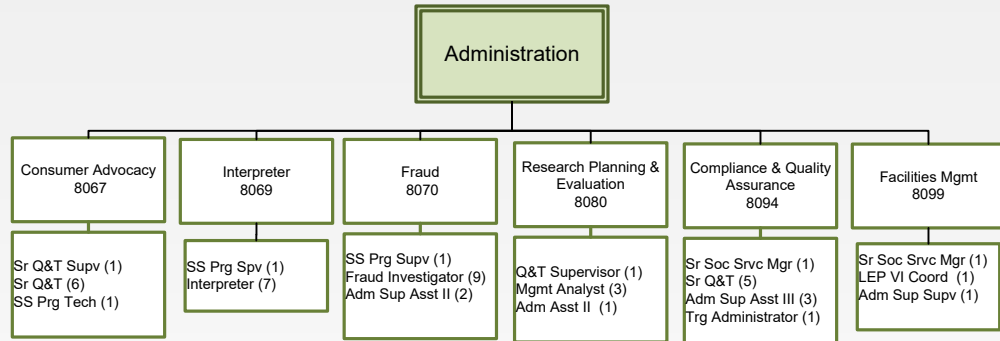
Administration

Consumer Advocacy
8067

Sr Q&T Supv (1)
Sr Q&T (6)
SS Prg Tech (1)

Interpreter
8069

SS Prg Spv (1)
Interpreter (7)

Fraud
8070

SS Prg Supv (1)
Fraud Investigator (9)
Adm Sup Asst II (2)

Research Planning & Evaluation
8080

Q&T Supervisor (1)
Mgmt Analyst (3)
Adm Asst II (1)

Compliance & Quality Assurance
8094

Sr Soc Srvc Mgr (1)
Sr Q&T (5)
Adm Sup Asst III (3)
Trg Administrator (1)

Facilities Mgmt
8099

Sr Soc Srvc Mgr (1)
LEP VI Coord (1)
Adm Sup Supv (1)